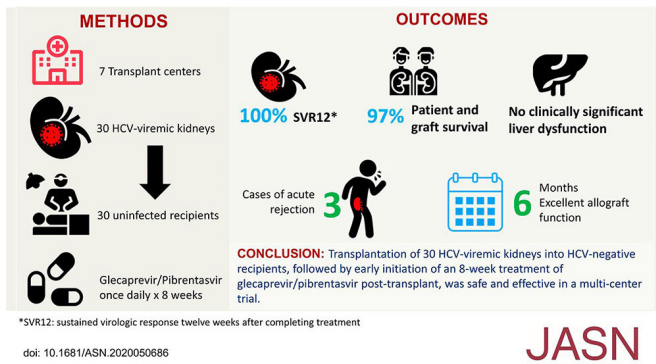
METHODS

7 Transplant centers

30 HCV-viremic kidneys

30 uninfected recipients

Glecaprevir/Pibrentasvir once daily x 8 weeks

OUTCOMES

100% SVR12*

97% Patient and graft survival

No clinically significant liver dysfunction

Cases of acute rejection 3

6 Months Excellent allograft function

CONCLUSION: Transplantation of 30 HCV-viremic kidneys into HCV-negative recipients, followed by early initiation of an 8-week treatment of glecaprevir/pibrentasvir post-transplant, was safe and effective in a multi-center trial.

*SVR12: sustained virologic response twelve weeks after completing treatment

doi: 10.1681/ASN.2020050686

JASN